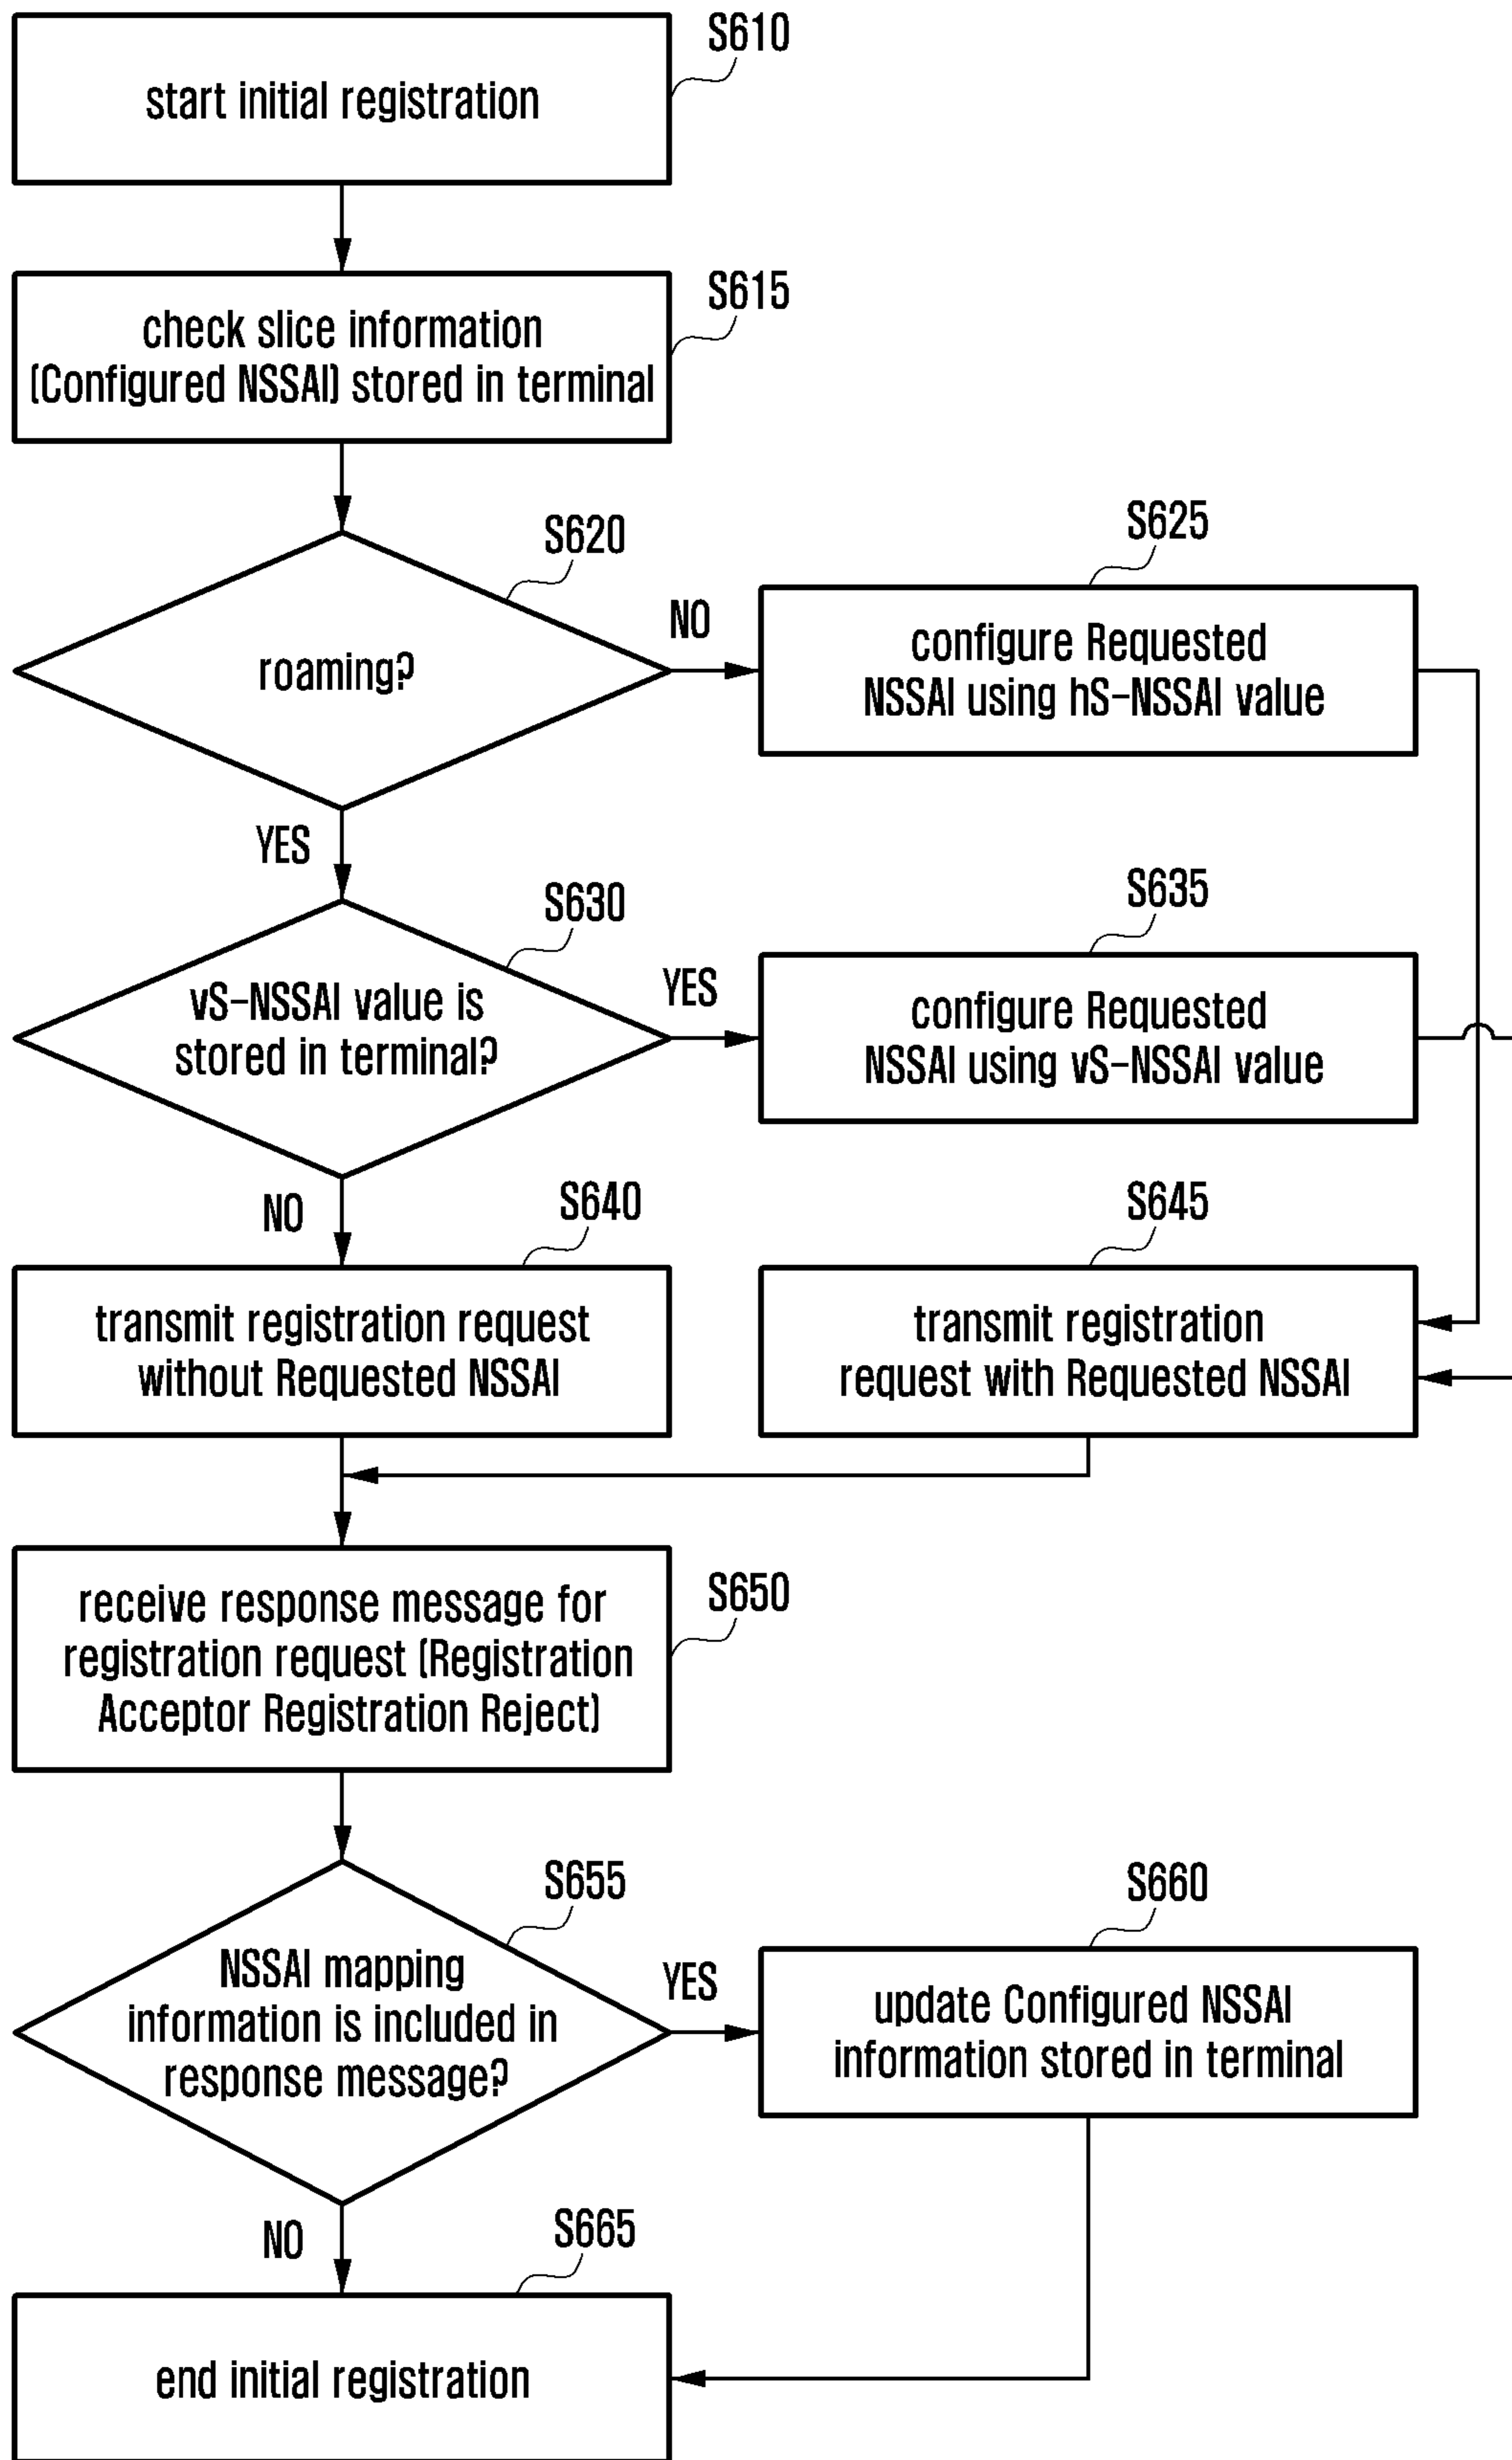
start initial registration

S610

check slice information (Configured NSSAI) stored in terminal

S615

roaming?

S620

NO

configure Requested NSSAI using hS-NSSAI value

S625

YES

vS-NSSAI value is stored in terminal?

S630

YES

configure Requested NSSAI using vS-NSSAI value

S635

NO

transmit registration request without Requested NSSAI

S640

transmit registration request with Requested NSSAI

S645

receive response message for registration request (Registration Acceptor Registration Reject)

S650

NSSAI mapping information is included in response message?

S655

YES

update Configured NSSAI information stored in terminal

S660

NO

S665

end initial registration